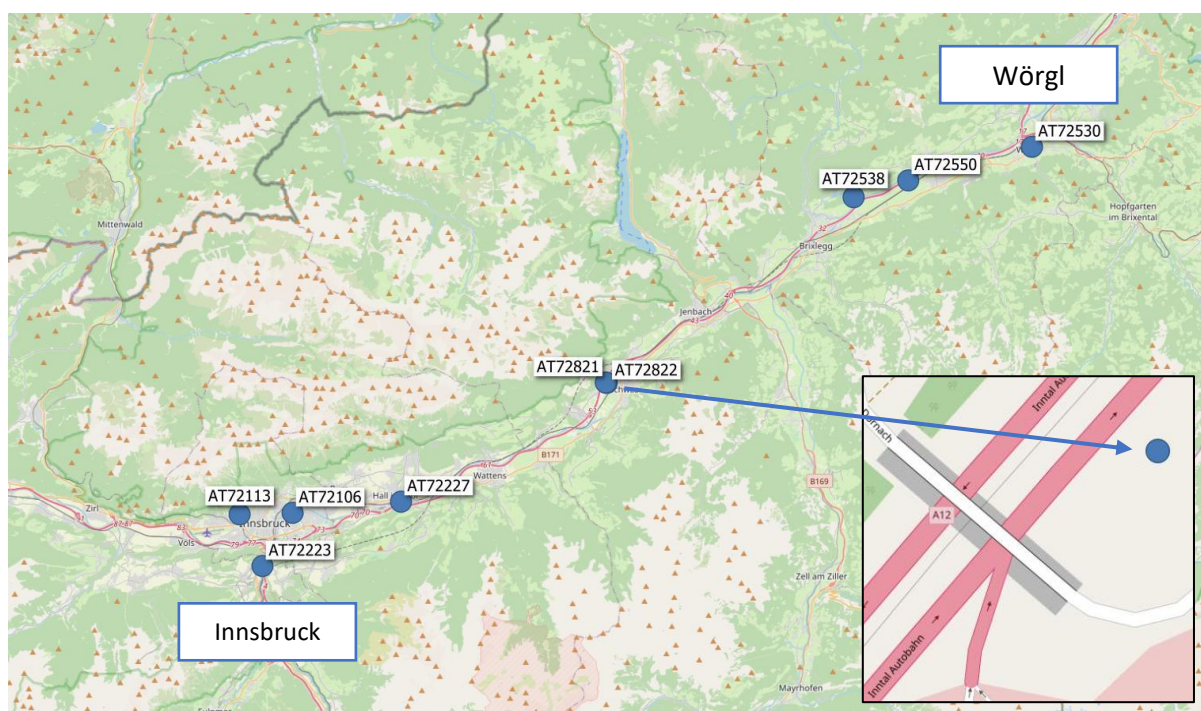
Wörgl

AT72530

AT72538

AT72550

Hopfgarten im Brixental

Mittenwald

Brixlegg

Jenbach

AT72821

AT72822

B171

Wattens

Hall

AT72227

AT72113

AT72106

Zirl

Innsbruck

Völs

AT72223

B169

Zell am Ziller

Mayrhofen

Innsbruck

Inntal Autobahn

A12

Inntal Autobahn